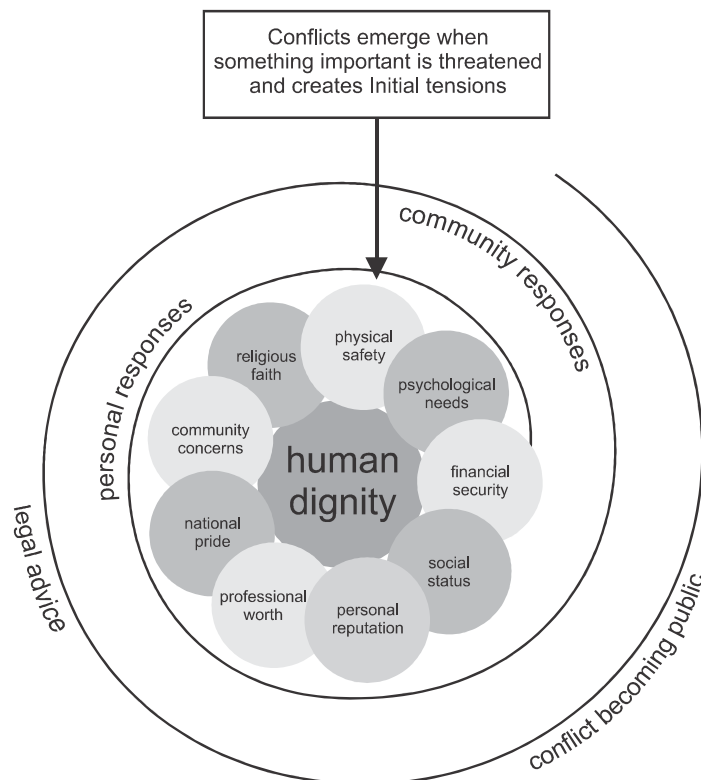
Conflicts emerge when something important is threatened and creates Initial tensions

community responses

personal responses

legal advice

conflict becoming public

religious faith

physical safety

psychological needs

community concerns

human dignity

financial security

national pride

social status

professional worth

personal reputation